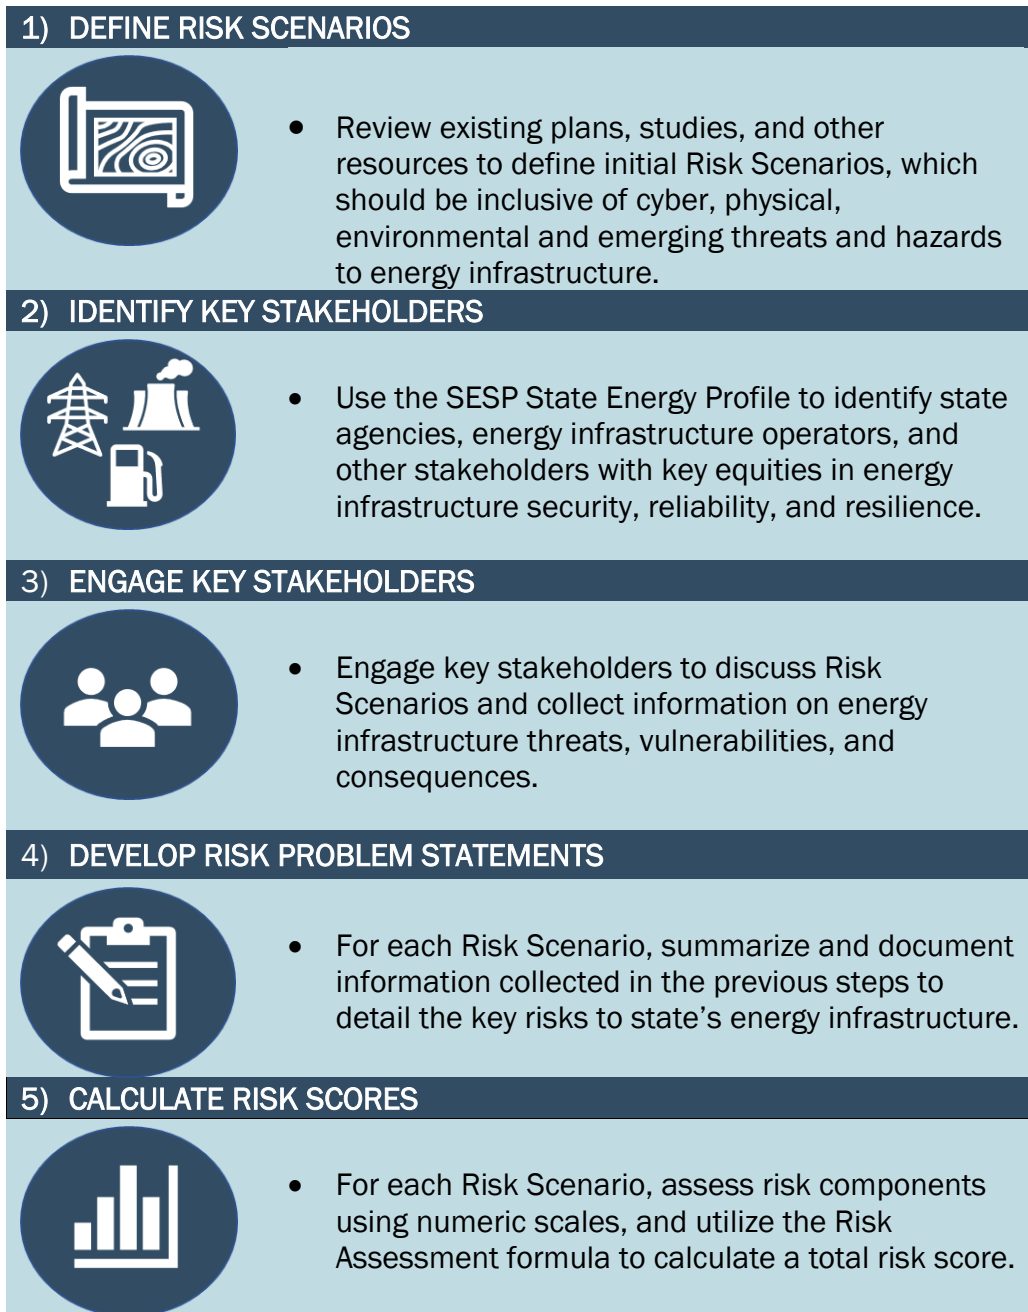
1) DEFINE RISK SCENARIOS

• Review existing plans, studies, and other resources to define initial Risk Scenarios, which should be inclusive of cyber, physical, environmental and emerging threats and hazards to energy infrastructure.

2) IDENTIFY KEY STAKEHOLDERS

• Use the SESP State Energy Profile to identify state agencies, energy infrastructure operators, and other stakeholders with key equities in energy infrastructure security, reliability, and resilience.

3) ENGAGE KEY STAKEHOLDERS

• Engage key stakeholders to discuss Risk Scenarios and collect information on energy infrastructure threats, vulnerabilities, and consequences.

4) DEVELOP RISK PROBLEM STATEMENTS

• For each Risk Scenario, summarize and document information collected in the previous steps to detail the key risks to state's energy infrastructure.

5) CALCULATE RISK SCORES

• For each Risk Scenario, assess risk components using numeric scales, and utilize the Risk Assessment formula to calculate a total risk score.